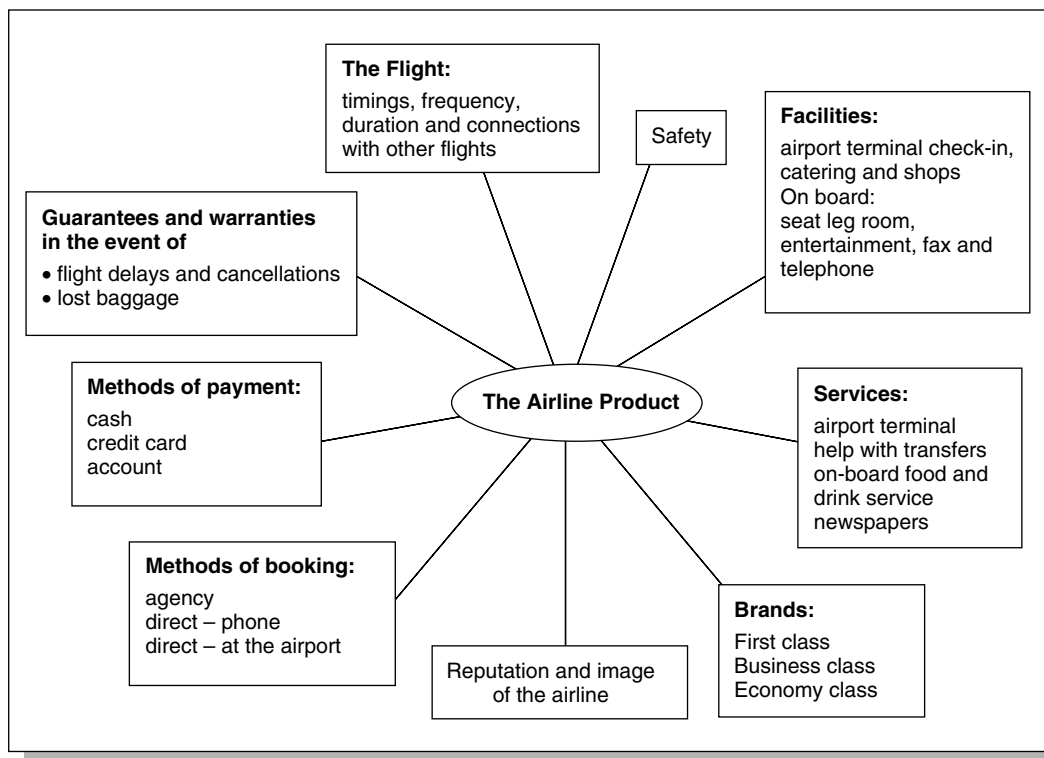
The Flight:
timings, frequency, duration and connections with other flights

Safety

Facilities:
airport terminal check-in, catering and shops
On board:
seat leg room, entertainment, fax and telephone

Guarantees and warranties in the event of
• flight delays and cancellations
• lost baggage

The Airline Product

Methods of payment:
cash
credit card
account

Services:
airport terminal
help with transfers
on-board food and drink service
newspapers

Methods of booking:
agency
direct – phone
direct – at the airport

Reputation and image of the airline

Brands:
First class
Business class
Economy class